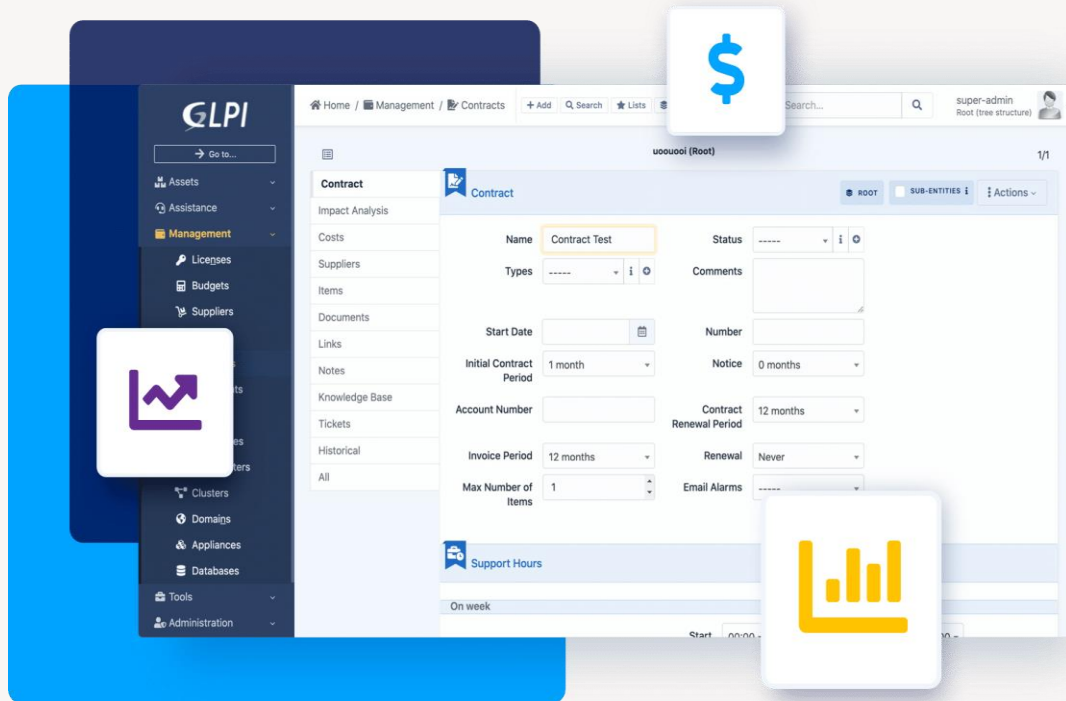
GLPI

→ Go to...

Assets
Assistance
Management
Licenses
Budgets
Suppliers
ts
es
ters
Clusters
Domains
Appliances
Databases
Tools
Administration

Home / Management / Contracts
+ Add
Search
Lists
Search...
super-admin
Root (tree structure)

uoouooi (Root)
1/1

Contract
Impact Analysis
Costs
Suppliers
Items
Documents
Links
Notes
Knowledge Base
Tickets
Historical
All

Contract
ROOT
SUB-ENTITIES
Actions

Name
Contract Test
Status
-----
Types
-----
Comments
Start Date
Number
Initial Contract Period
1 month
Notice
0 months
Account Number
Contract Renewal Period
12 months
Invoice Period
12 months
Renewal
Never
Max Number of Items
1
Email Alarms
-----

Support Hours
On week
Start
00:00
00